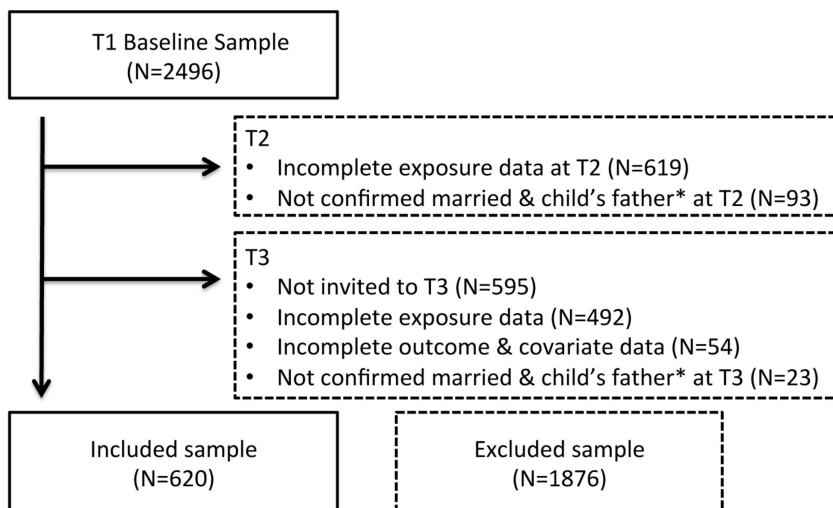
T1 Baseline Sample
(N=2496)

T2
• Incomplete exposure data at T2 (N=619)
• Not confirmed married & child's father* at T2 (N=93)

T3
• Not invited to T3 (N=595)
• Incomplete exposure data (N=492)
• Incomplete outcome & covariate data (N=54)
• Not confirmed married & child's father* at T3 (N=23)

Included sample
(N=620)

Excluded sample
(N=1876)